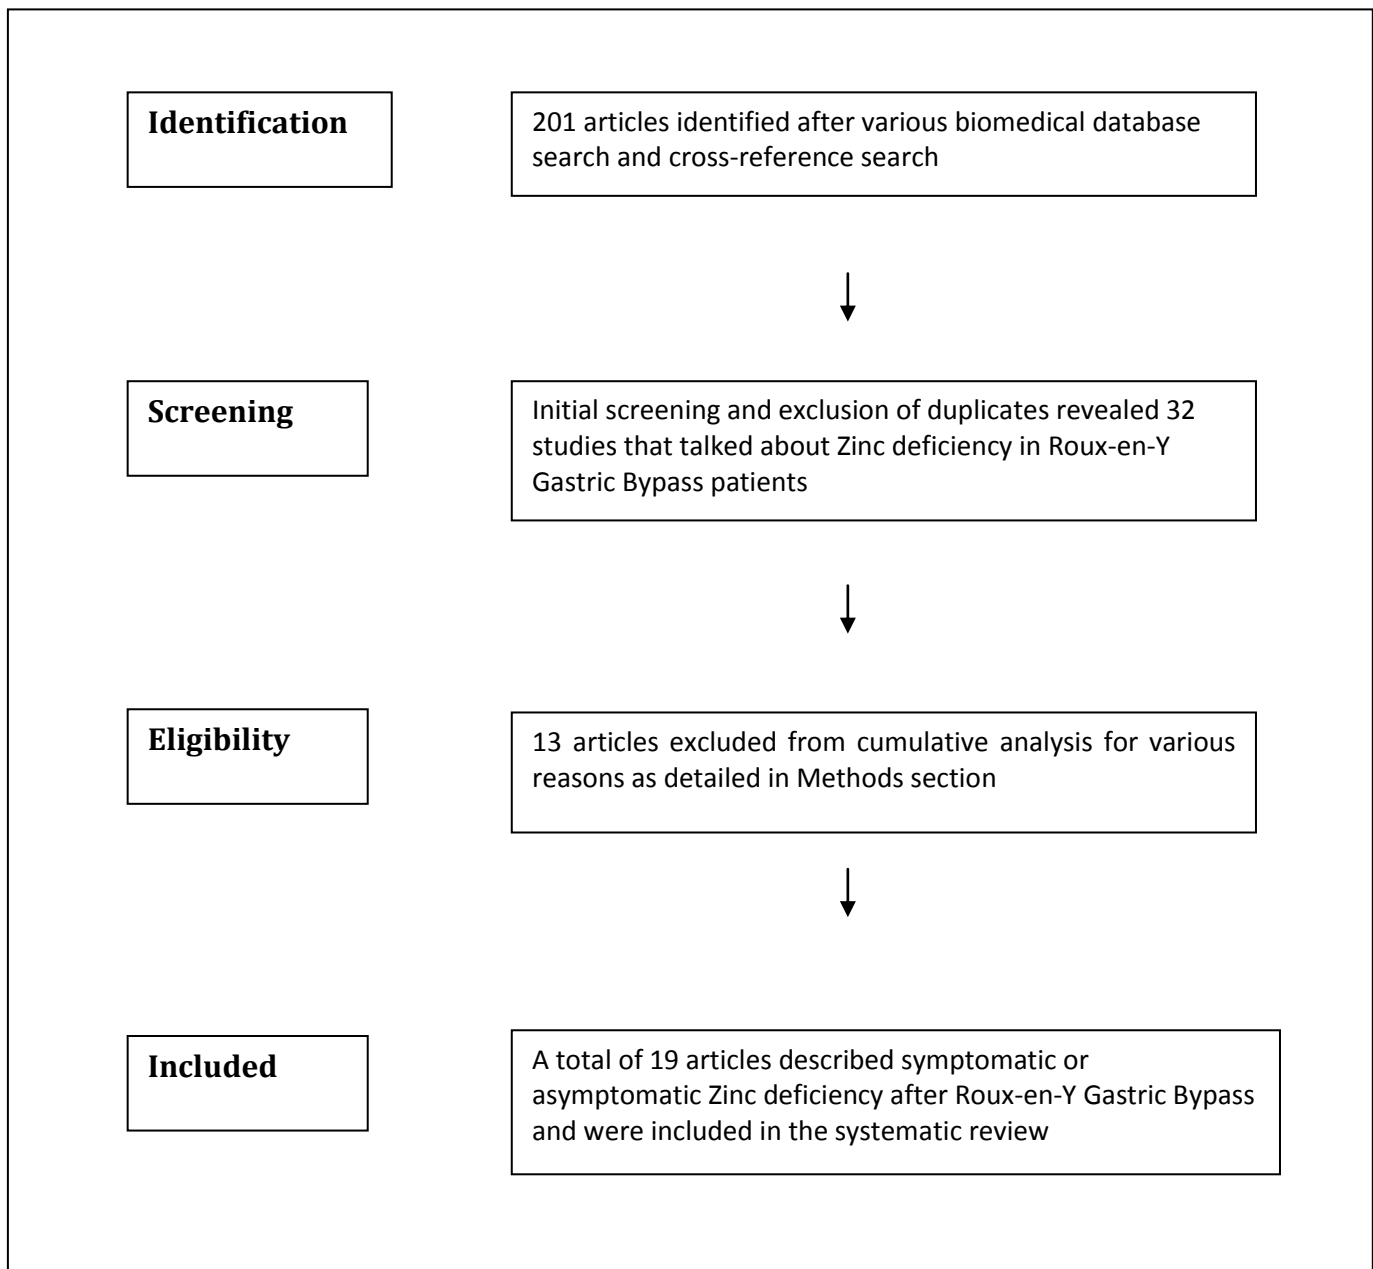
Identification

201 articles identified after various biomedical database search and cross-reference search

Screening

Initial screening and exclusion of duplicates revealed 32 studies that talked about Zinc deficiency in Roux-en-Y Gastric Bypass patients

Eligibility

13 articles excluded from cumulative analysis for various reasons as detailed in Methods section

Included

A total of 19 articles described symptomatic or asymptomatic Zinc deficiency after Roux-en-Y Gastric Bypass and were included in the systematic review